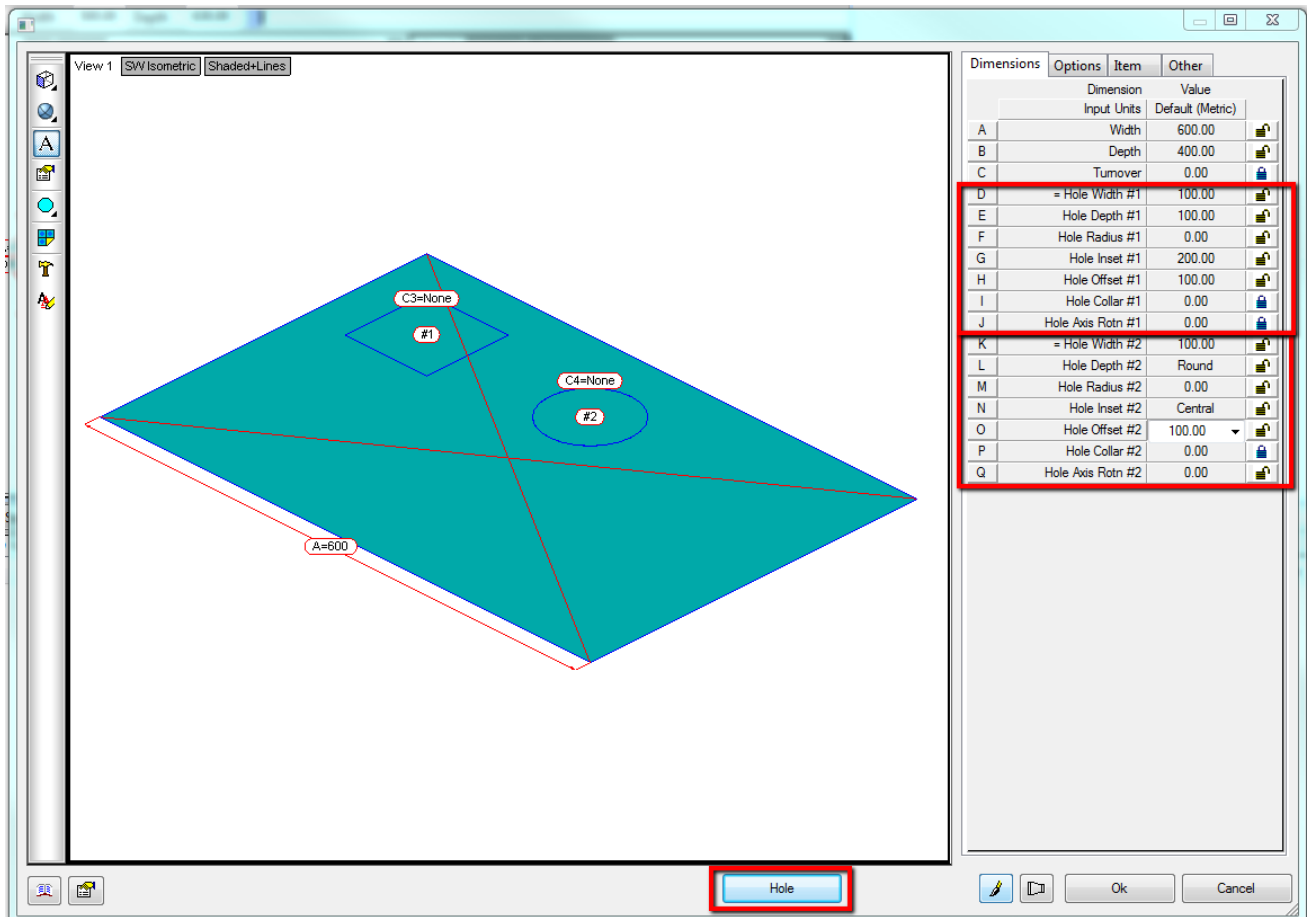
View 1 SW Isometric Shaded+Lines

C3=None
#1
C4=None
#2
A=600

Dimensions Options Item Other

| | Dimension | Value |
|---|---|---|
| | Input Units | Default (Metric) |
| A | Width | 600.00 |
| B | Depth | 400.00 |
| C | Turnover | 0.00 |
| D | = Hole Width #1 | 100.00 |
| E | Hole Depth #1 | 100.00 |
| F | Hole Radius #1 | 0.00 |
| G | Hole Inset #1 | 200.00 |
| H | Hole Offset #1 | 100.00 |
| I | Hole Collar #1 | 0.00 |
| J | Hole Axis Rotn #1 | 0.00 |
| K | = Hole Width #2 | 100.00 |
| L | Hole Depth #2 | Round |
| M | Hole Radius #2 | 0.00 |
| N | Hole Inset #2 | Central |
| O | Hole Offset #2 | 100.00 |
| P | Hole Collar #2 | 0.00 |
| Q | Hole Axis Rotn #2 | 0.00 |

Hole
Ok
Cancel